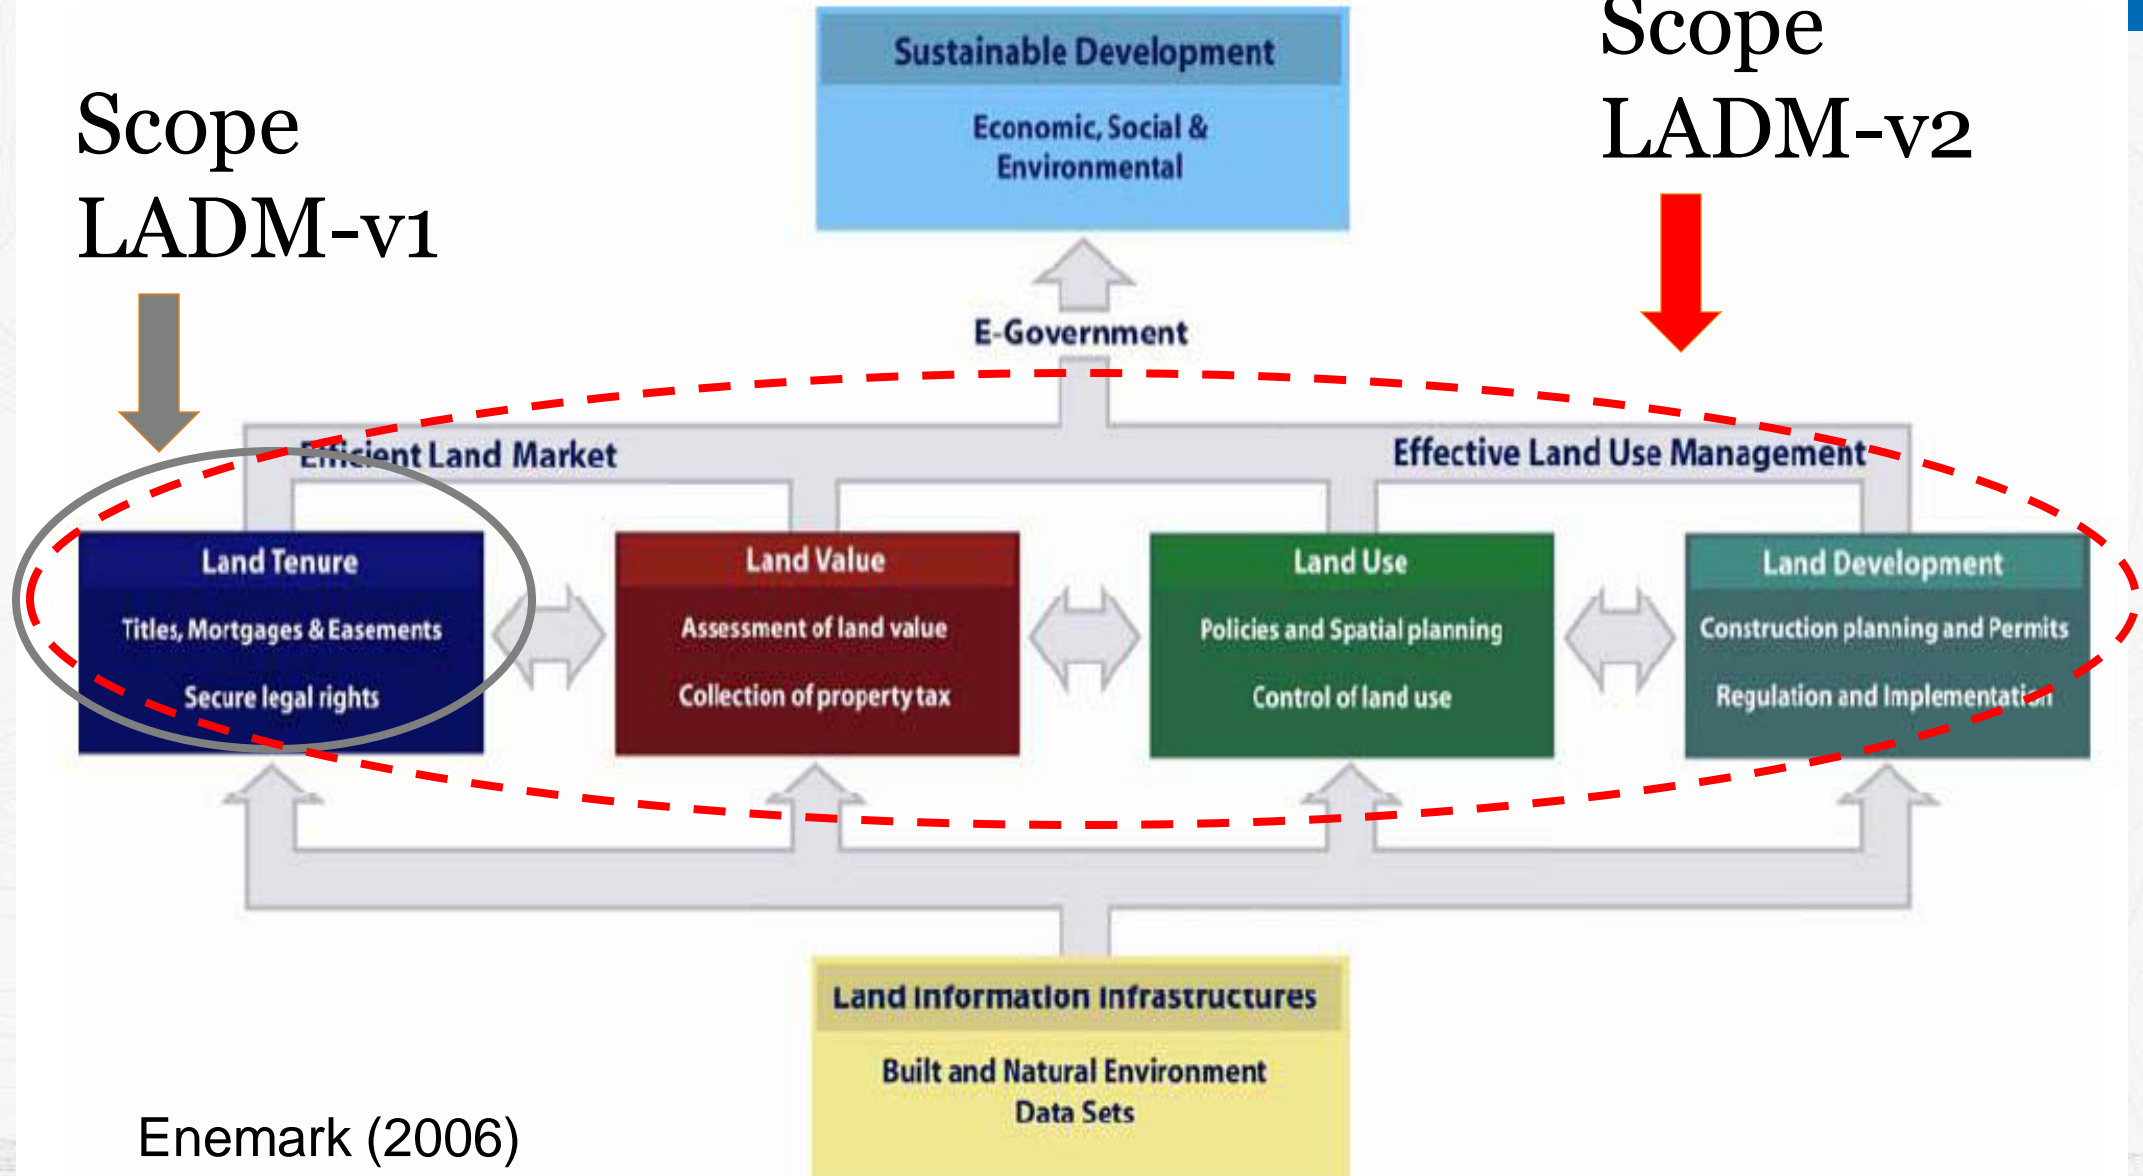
Scope LADM-v1

Sustainable Development

Economic, Social & Environmental

Scope LADM-v2

E-Government

Efficient Land Market

Effective Land Use Management

Land Tenure

Titles, Mortgages & Easements

Secure legal rights

Land Value

Assessment of land value

Collection of property tax

Land Use

Policies and Spatial planning

Control of land use

Land Development

Construction planning and Permits

Regulation and Implementation

Land Information Infrastructures

Built and Natural Environment Data Sets

Enemark (2006)